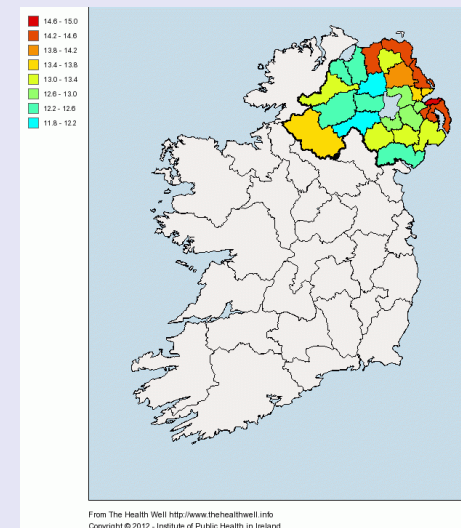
14.6 - 15.0
14.2 - 14.6
13.8 - 14.2
13.4 - 13.8
13.0 - 13.4
12.6 - 13.0
12.2 - 12.6
11.8 - 12.2

From The Health Well http://www.thehealthwell.info
Copyright © 2012 - Institute of Public Health in Ireland